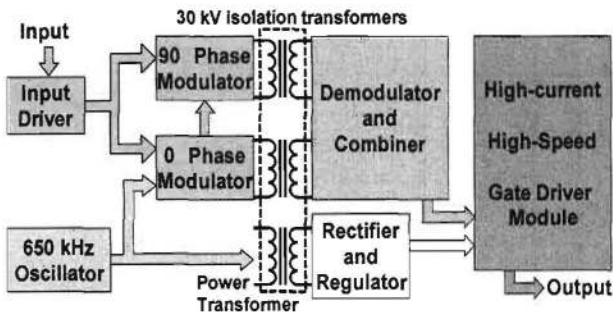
30 kV isolation transformers

Input

Input Driver

90 Phase Modulator

0 Phase Modulator

Demodulator and Combiner

High-current High-Speed Gate Driver Module

650 kHz Oscillator

Rectifier and Regulator

Power Transformer

Output